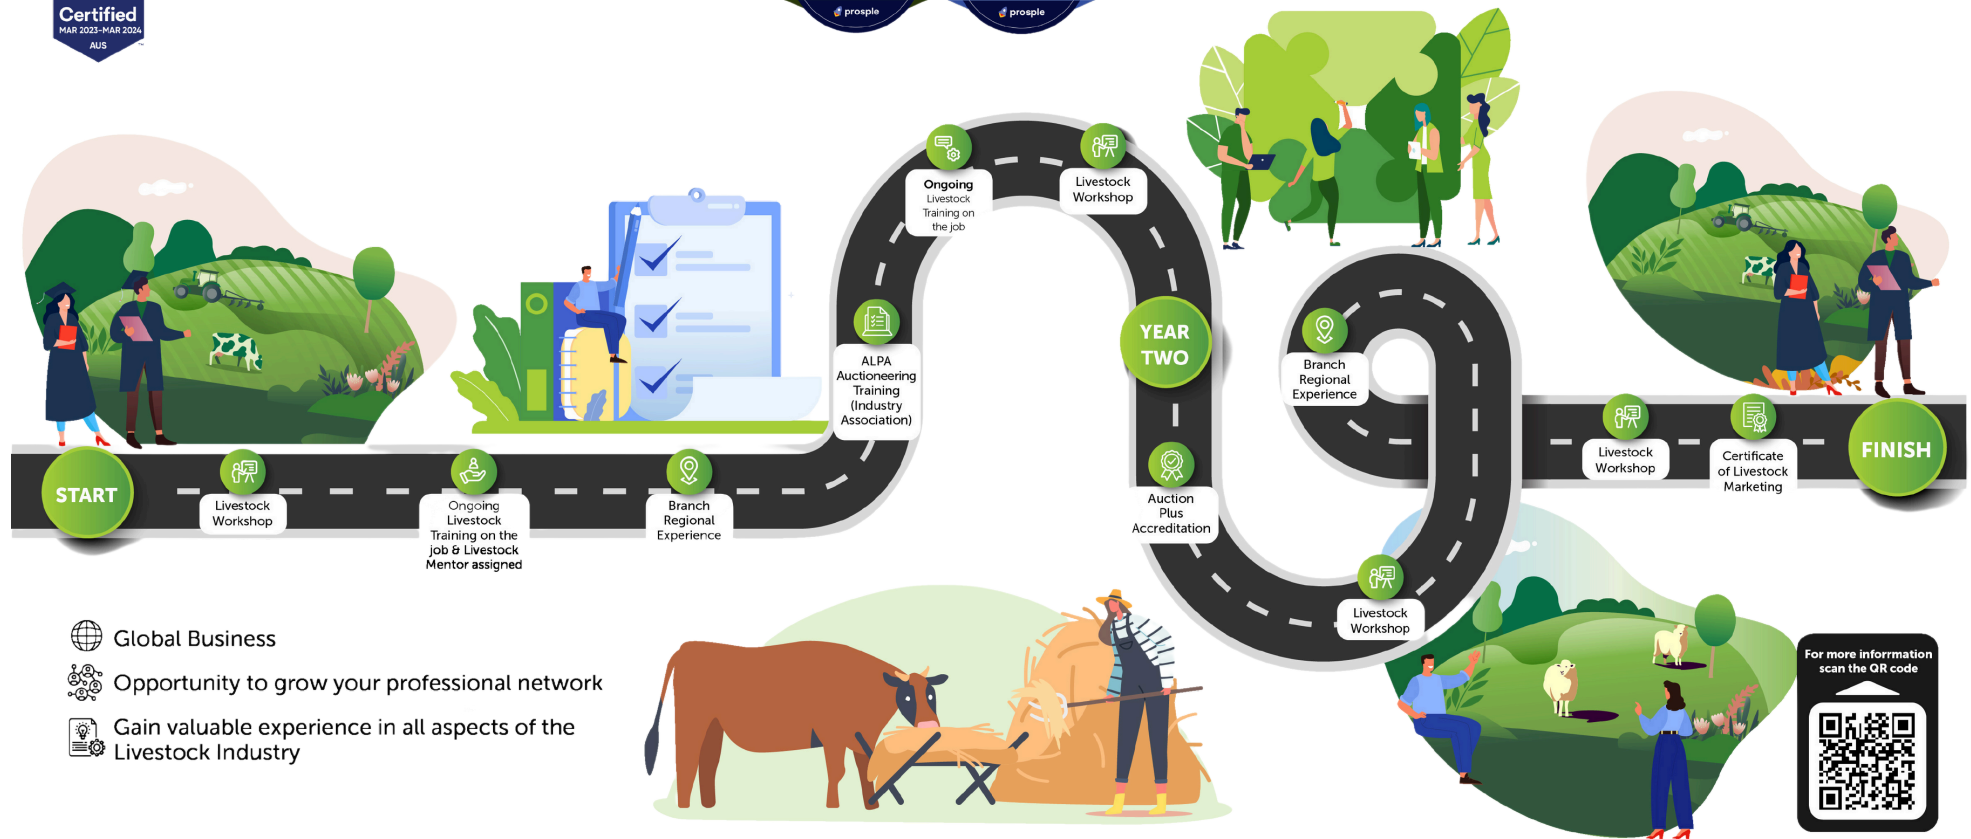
Certified
MAR 2023–MAR 2024
AUS

prosple
prosple

START

Livestock Workshop

Ongoing Livestock Training on the job & Livestock Mentor assigned

Branch Regional Experience

ALPA Auctioneering Training (Industry Association)

Ongoing Livestock Training on the job

Livestock Workshop

YEAR TWO

Auction Plus Accreditation

Branch Regional Experience

Livestock Workshop

Livestock Workshop

Certificate of Livestock Marketing

FINISH

Global Business

Opportunity to grow your professional network

Gain valuable experience in all aspects of the Livestock Industry

For more inforrmation scan the QR code